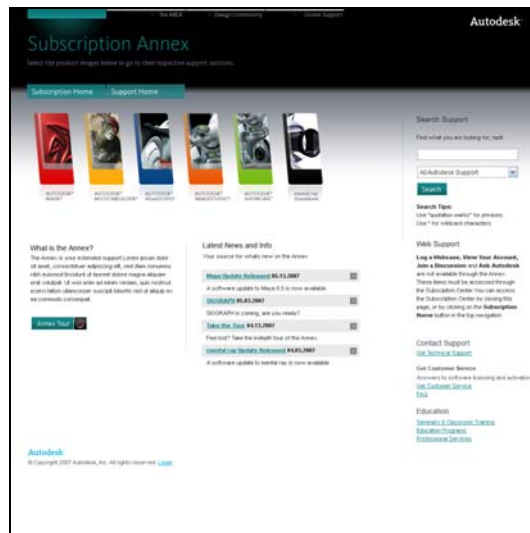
The AREA | Design Community | Online Support

Autodesk

Subscription Annex

Select the product images below to go to their respective support sections.

Subscription Home | Support Home

AUTODESK® MAYA® | AUTODESK® MOTIONBUILDER® | AUTODESK® MUDBOX® | AUTODESK® IMAGESTUDIO® | AUTODESK® SHOWCASE® | mental ray Standalone

What is the Annex?

The Annex is your extended support Lorem ipsum dolor sit amet, consectetuer adipiscing elit, sed diam nonummy nibh euismod tincidunt ut laoreet dolore magna aliquam erat volutpat. Ut wisi enim ad minim veniam, quis nostrud exerci tation ullamcorper suscipit lobortis nisl ut aliquip ex ea commodo consequat.

Annex Tour

Latest News and Info

Your source for whats new on the Annex

Maya Update Released 05.15.2007

A software update to Maya 8.5 is now available.

SIGGRAPH 05.01.2007

SIGGRAPH is coming, are you ready?

Take the Tour 04.15.2007

Feel lost? Take the indepth tour of the Annex

mental ray Update Released 04.01.2007

A software update to mental ray is now available.

Search Support

Find what you are looking for, fast!

All Autodesk Support

Search

Search Tips:
Use "quotation marks" for phrases.
Use * for wildcard characters

Web Support

Log a Webcase, View Your Account, Join a Discussion and Ask Autodesk are not available through the Annex. These items must be accessed through the Subscription Center. You can access the Subscription Center by closing this page, or by clicking on the Subscription Home button in the top navigation.

Contact Support

Get Technical Support

Get Customer Service

Answers to software licensing and activation
Get Customer Service
FAQ

Education

Seminars & Classroom Training
Education Programs
Professional Services

Autodesk

© Copyright 2007 Autodesk, Inc. All rights reserved. Legal